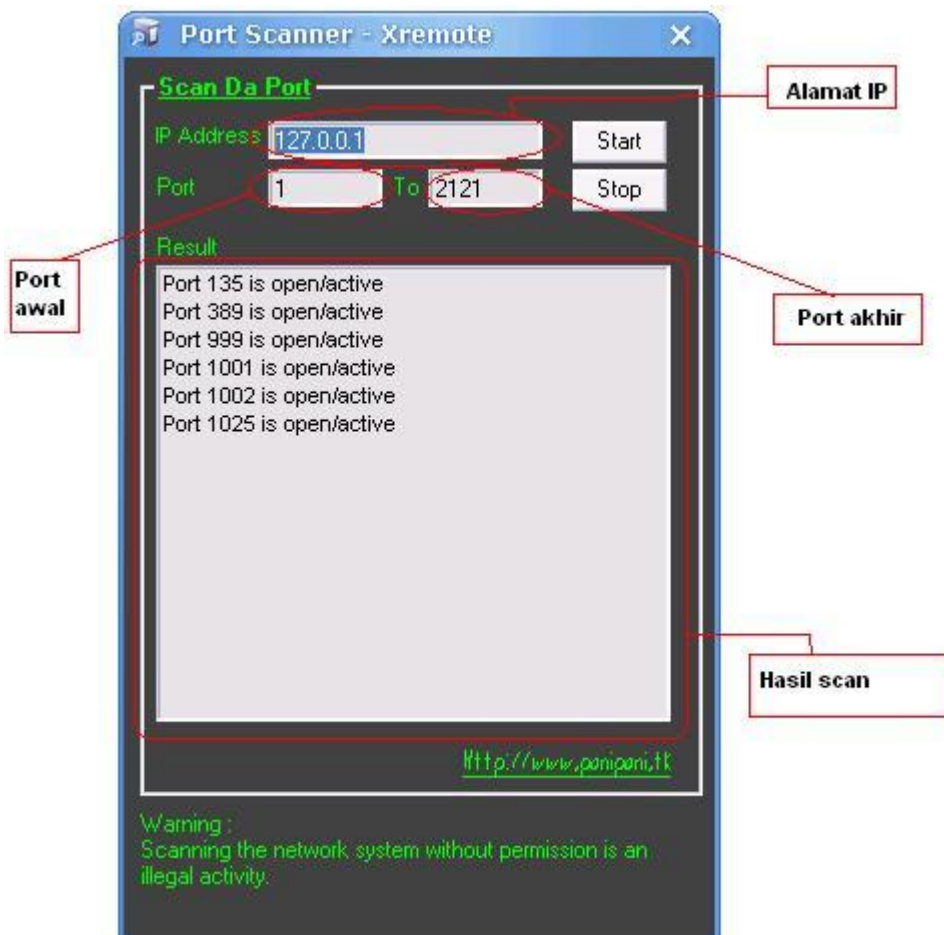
Port Scanner - Xremote

Scan Da Port

Alamat IP

IP Address 127.0.0.1 Start

Port 1 To 2121 Stop

Port awal

Result

Port akhir

Port 135 is open/active
Port 389 is open/active
Port 999 is open/active
Port 1001 is open/active
Port 1002 is open/active
Port 1025 is open/active

Hasil scan

Http://www.paniponi.tk

Warning :
Scanning the network system without permission is an illegal activity.